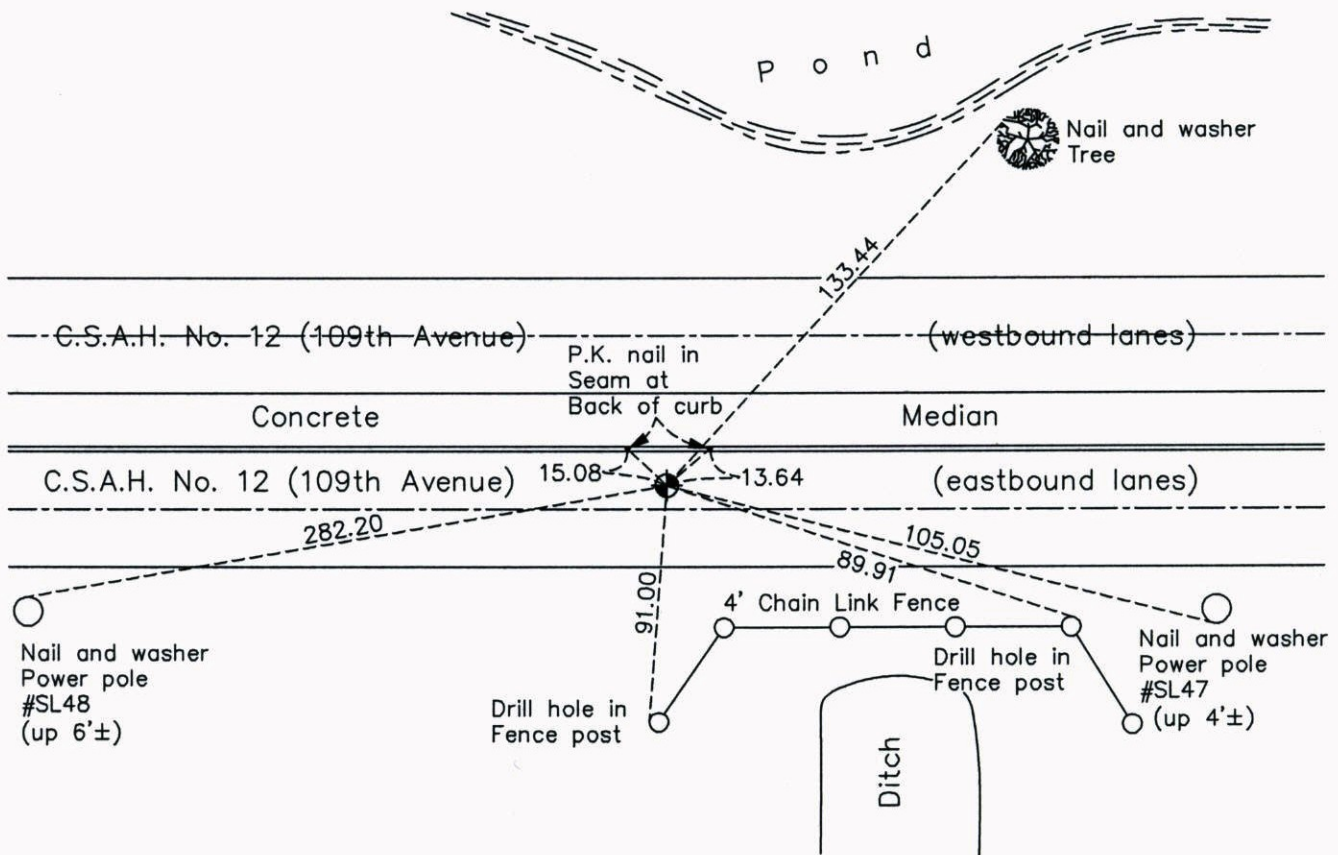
Pond

Nail and washer
Tree

133.44

C.S.A.H. No. 12 (109th Avenue)

(westbound lanes)

P.K. nail in
Seam at
Back of curb

Concrete

Median

C.S.A.H. No. 12 (109th Avenue)

15.08

13.64

(eastbound lanes)

282.20

105.05

89.91

91.00

4' Chain Link Fence

Nail and washer
Power pole
#SL48
(up 6'±)

Drill hole in
Fence post

Drill hole in
Fence post

Nail and washer
Power pole
#SL47
(up 4'±)

Ditch